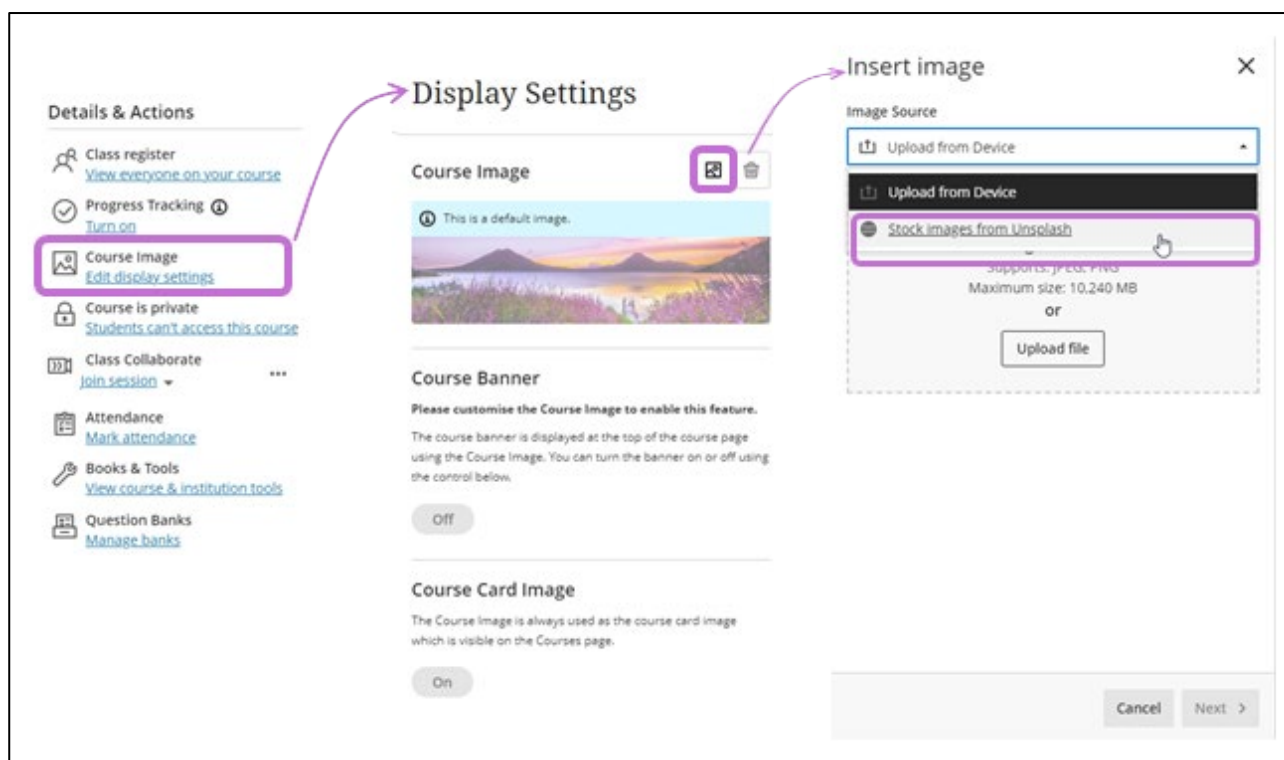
Details & Actions

Class register
View everyone on your course

Progress Tracking
Turn on

Course Image
Edit display settings

Course is private
Students can't access this course

Class Collaborate
Join session

Attendance
Mark attendance

Books & Tools
View course & institution tools

Question Banks
Manage banks

Display Settings

Course Image

This is a default image.

Course Banner

**Please customise the Course Image to enable this feature.**

The course banner is displayed at the top of the course page using the Course Image. You can turn the banner on or off using the control below.

Off

Course Card Image

The Course Image is always used as the course card image which is visible on the Courses page.

On

Insert image

Image Source

Upload from Device

Upload from Device

Stock images from Unsplash

Supports: JPEG, PNG
Maximum size: 10,240 MB
or

Upload file

Cancel Next